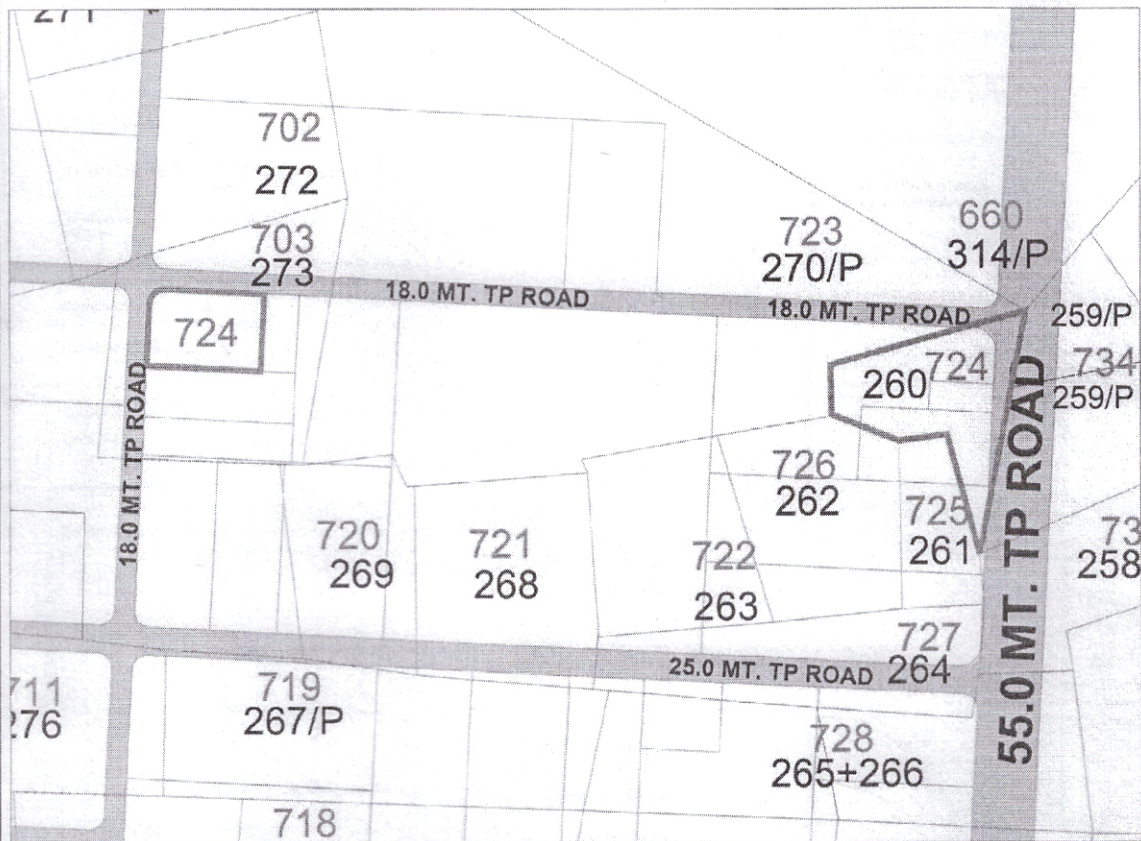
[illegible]

702
272

703
273

724

18.0 MT. TP ROAD

723
270/P

660
314/P

18.0 MT. TP ROAD

259/P

260

724

734
259/P

18.0 MT. TP ROAD

55.0 MT. TP ROAD

726
262

725
261

73
258

720
269

721
268

722
263

727
264

25.0 MT. TP ROAD

711
276

719
267/P

728
265+266

718